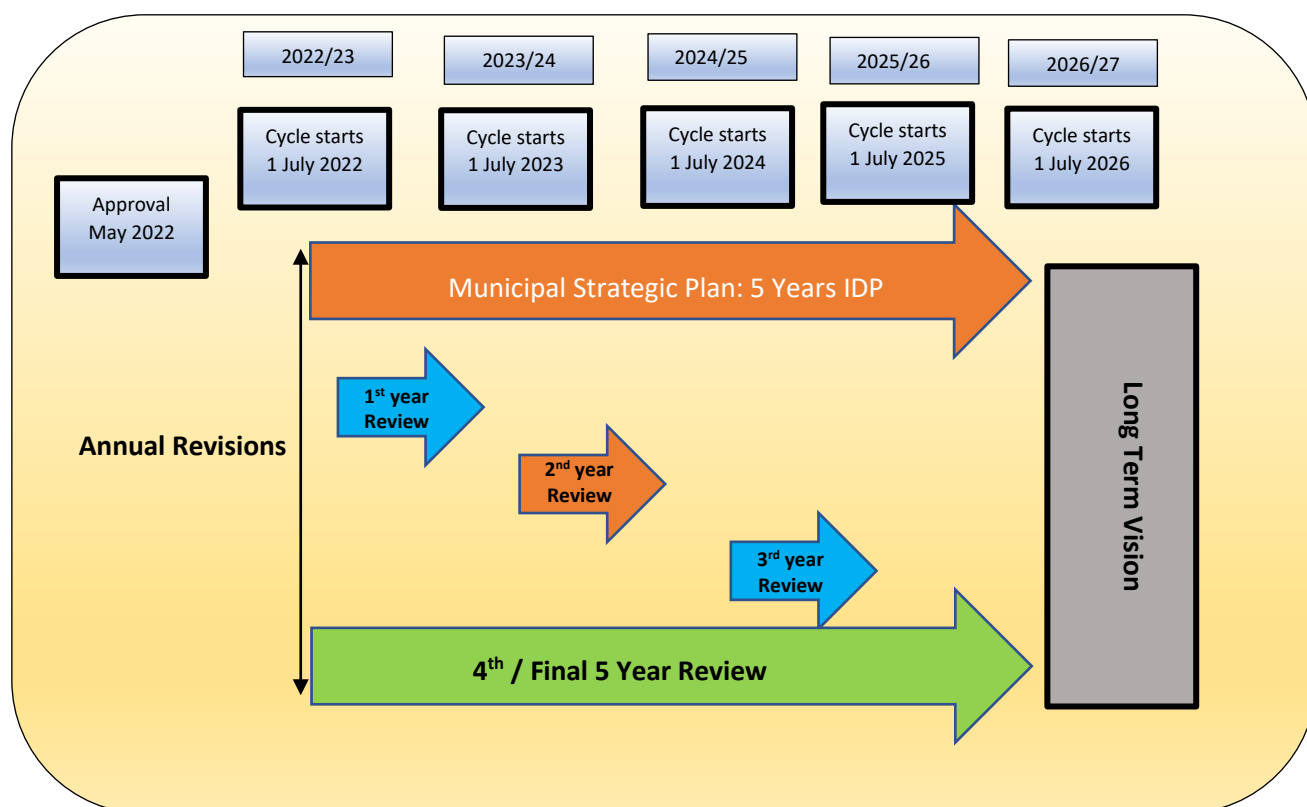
2022/23

2023/24

2024/25

2025/26

2026/27

Cycle starts 1 July 2022

Cycle starts 1 July 2023

Cycle starts 1 July 2024

Cycle starts 1 July 2025

Cycle starts 1 July 2026

Approval May 2022

Municipal Strategic Plan: 5 Years IDP

Long Term Vision

Annual Revisions

1$^{st}$ year Review

2$^{nd}$ year Review

3$^{rd}$ year Review

4$^{th}$ / Final 5 Year Review